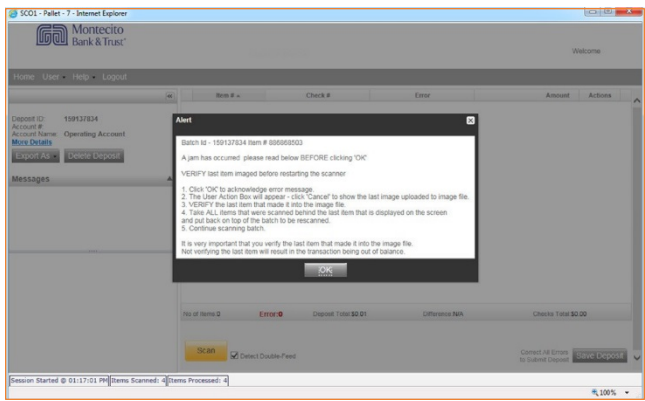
SCO1 - Pallet - 7 - Internet Explorer

Montecito Bank & Trust®

Welcome

Home User Help Logout

Deposit ID: 159137834
Account #:
Account Name: Operating Account
More Details

Export As Delete Deposit

Messages

Item # Check # Error Amount Actions

Alert

Batch Id - 159137834 Item # 888868503

A jam has occurred please read below BEFORE clicking 'OK'

VERIFY last item imaged before restarting the scanner

1. Click 'OK' to acknowledge error message.
2. The User Action Box will appear - click 'Cancel' to show the last image uploaded to image file.
3. VERIFY the last item that made it into the image file.
4. Take ALL items that were scanned behind the last item that is displayed on the screen and put back on top of the batch to be rescanned.
5. Continue scanning batch.

It is very important that you verify the last item that made it into the image file.
Not verifying the last item will result in the transaction being out of balance.

OK

No of Items 0 Errors 0 Deposit Total $0.01 Difference N/A Checks Total $0.00

Scan Detect Double-Feed

Correct All Errors to Submit Deposit Save Deposit

Session Started @ 01:17:01 PM Items Scanned: 4 Items Processed: 4

100%